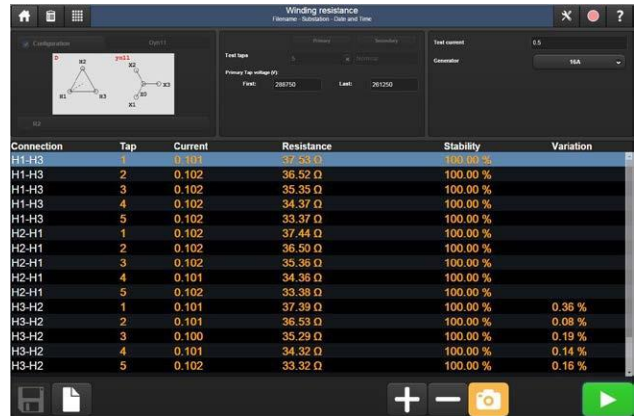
Winding resistance
Filename - Substation - Date and Time

Configuration
Dyn11

D
H2
H1
H3
yn11
X2
X0
X3
X1

H3

Primary
Secondary
Test taps
5
Primary Tap voltage (V)
First:
288750
Last:
261250

Test current
0.5
Generator
16A

| Connection | Tap | Current | Resistance | Stability | Variation |
|---|---|---|---|---|---|
| H1-H3 | 1 | 0.101 | 37.53 Ω | 100.00 % | |
| H1-H3 | 2 | 0.102 | 36.52 Ω | 100.00 % | |
| H1-H3 | 3 | 0.102 | 35.35 Ω | 100.00 % | |
| H1-H3 | 4 | 0.102 | 34.37 Ω | 100.00 % | |
| H1-H3 | 5 | 0.102 | 33.37 Ω | 100.00 % | |
| H2-H1 | 1 | 0.102 | 37.44 Ω | 100.00 % | |
| H2-H1 | 2 | 0.102 | 36.50 Ω | 100.00 % | |
| H2-H1 | 3 | 0.102 | 35.36 Ω | 100.00 % | |
| H2-H1 | 4 | 0.101 | 34.36 Ω | 100.00 % | |
| H2-H1 | 5 | 0.102 | 33.38 Ω | 100.00 % | |
| H3-H2 | 1 | 0.101 | 37.39 Ω | 100.00 % | 0.36 % |
| H3-H2 | 2 | 0.101 | 36.53 Ω | 100.00 % | 0.08 % |
| H3-H2 | 3 | 0.100 | 35.29 Ω | 100.00 % | 0.19 % |
| H3-H2 | 4 | 0.101 | 34.32 Ω | 100.00 % | 0.14 % |
| H3-H2 | 5 | 0.102 | 33.32 Ω | 100.00 % | 0.16 % |